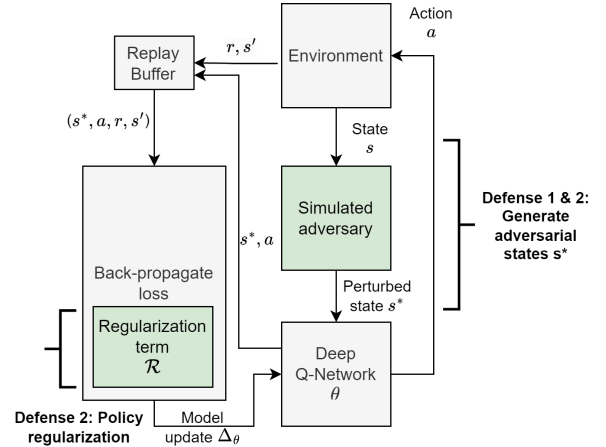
Action
$a$

Replay Buffer

$r, s'$

Environment

$(s^*, a, r, s')$

State
$s$

Simulated adversary

$s^*, a$

Defense 1 & 2: Generate adversarial states s*

Back-propagate loss

Perturbed state $s^*$

Regularization term
$\mathcal{R}$

Deep Q-Network
$\theta$

Defense 2: Policy regularization

Model update $\Delta_\theta$